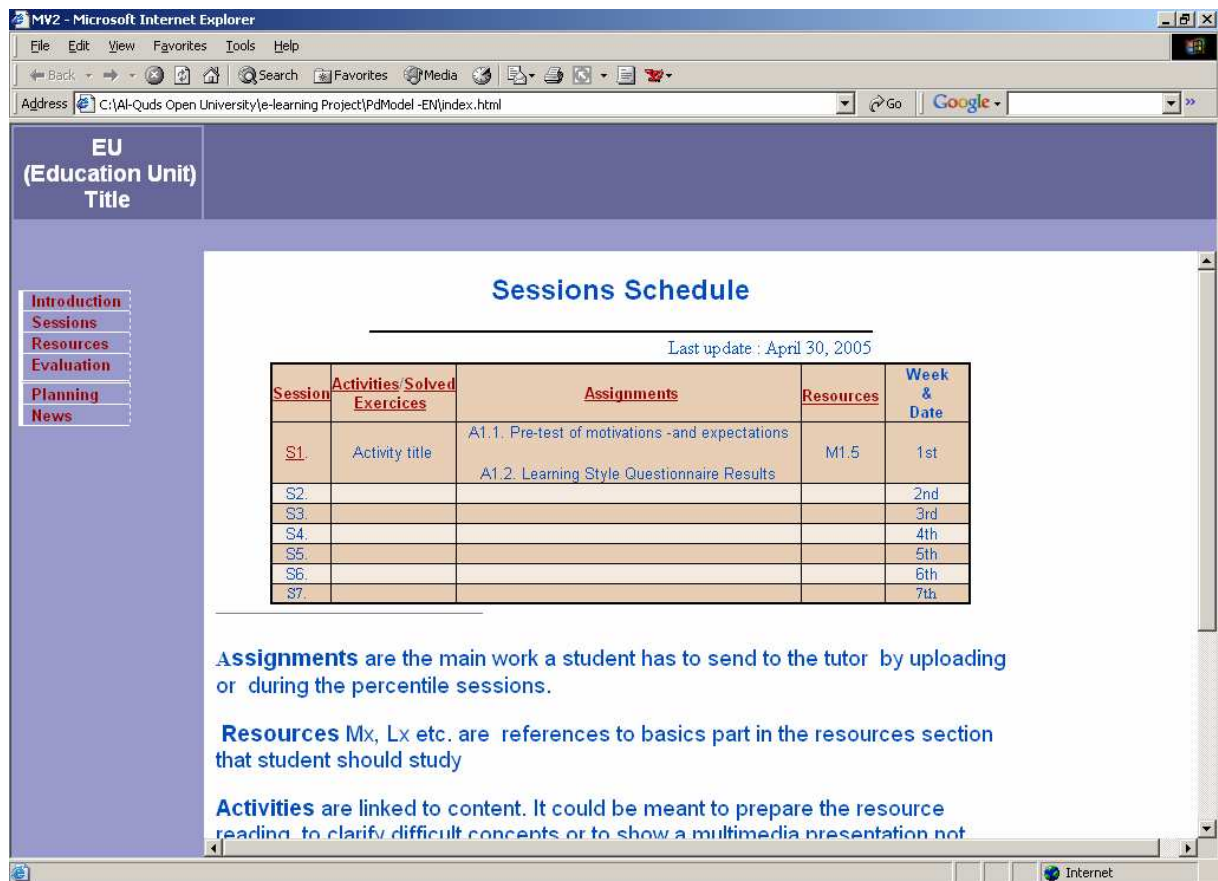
MV2 - Microsoft Internet Explorer

File Edit View Favorites Tools Help

Back Search Favorites Media

Address C:\Al-Quds Open University\e-learning Project\PdModel -EN\index.html Go Google

EU (Education Unit) Title

Introduction
Sessions
Resources
Evaluation
Planning
News

Sessions Schedule

Last update : April 30, 2005

| Session | Activities/Solved Exercices | Assignments | Resources | Week & Date |
|---|---|---|---|---|
| S1. | Activity title | A1.1. Pre-test of motivations -and expectations A1.2. Learning Style Questionnaire Results | M1.5 | 1st |
| S2. | | | | 2nd |
| S3. | | | | 3rd |
| S4. | | | | 4th |
| S5. | | | | 5th |
| S6. | | | | 6th |
| S7. | | | | 7th |

Assignments are the main work a student has to send to the tutor by uploading or during the percentile sessions.

Resources Mx, Lx etc. are references to basics part in the resources section that student should study

Activities are linked to content. It could be meant to prepare the resource reading, to clarify difficult concepts or to show a multimedia presentation not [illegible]

Internet